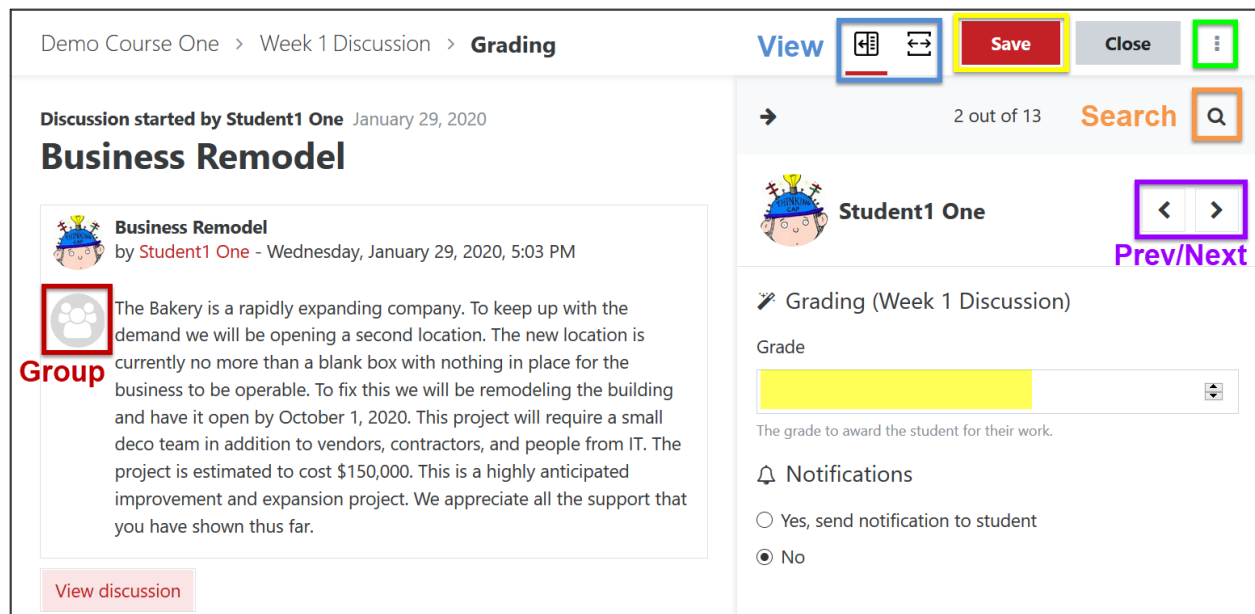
Demo Course One > Week 1 Discussion > Grading

View

Save

Close

Discussion started by Student1 One January 29, 2020

Business Remodel

2 out of 13

Search

Student1 One

Prev/Next

Business Remodel
by Student1 One - Wednesday, January 29, 2020, 5:03 PM

Group

The Bakery is a rapidly expanding company. To keep up with the demand we will be opening a second location. The new location is currently no more than a blank box with nothing in place for the business to be operable. To fix this we will be remodeling the building and have it open by October 1, 2020. This project will require a small deco team in addition to vendors, contractors, and people from IT. The project is estimated to cost $150,000. This is a highly anticipated improvement and expansion project. We appreciate all the support that you have shown thus far.

View discussion

Grading (Week 1 Discussion)

Grade

The grade to award the student for their work.

Notifications

Yes, send notification to student

No